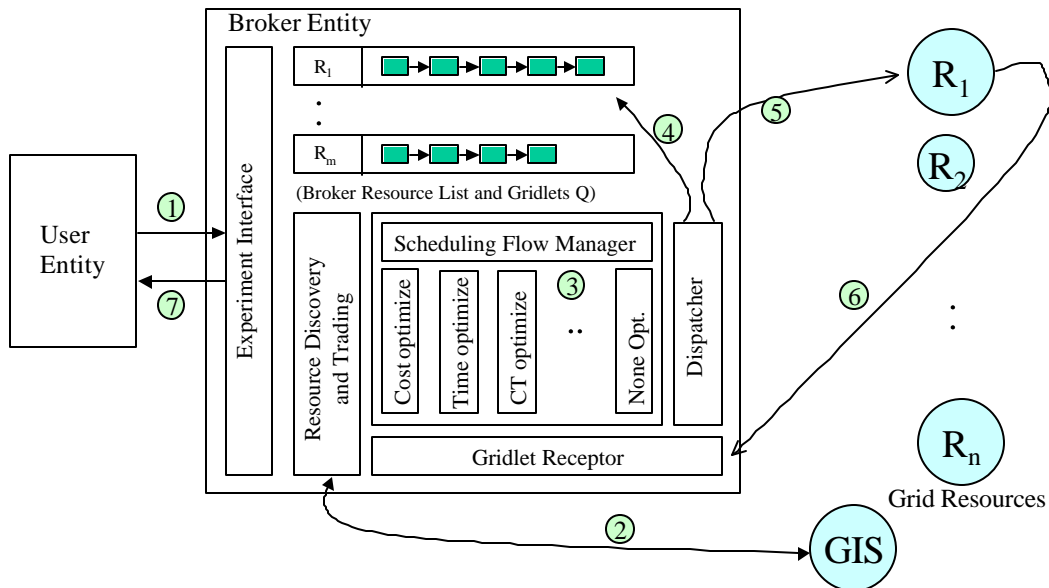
Broker Entity

$R_1$

.
.

$R_m$

(Broker Resource List and Gridlets Q)

User Entity

1

7

Experiment Interface

Resource Discovery and Trading

Scheduling Flow Manager

3

Cost optimize

Time optimize

CT optimize

..

None Opt.

Dispatcher

Gridlet Receptor

4

5

6

2

$R_1$

$R_2$

.
.

$R_n$

Grid Resources

GIS